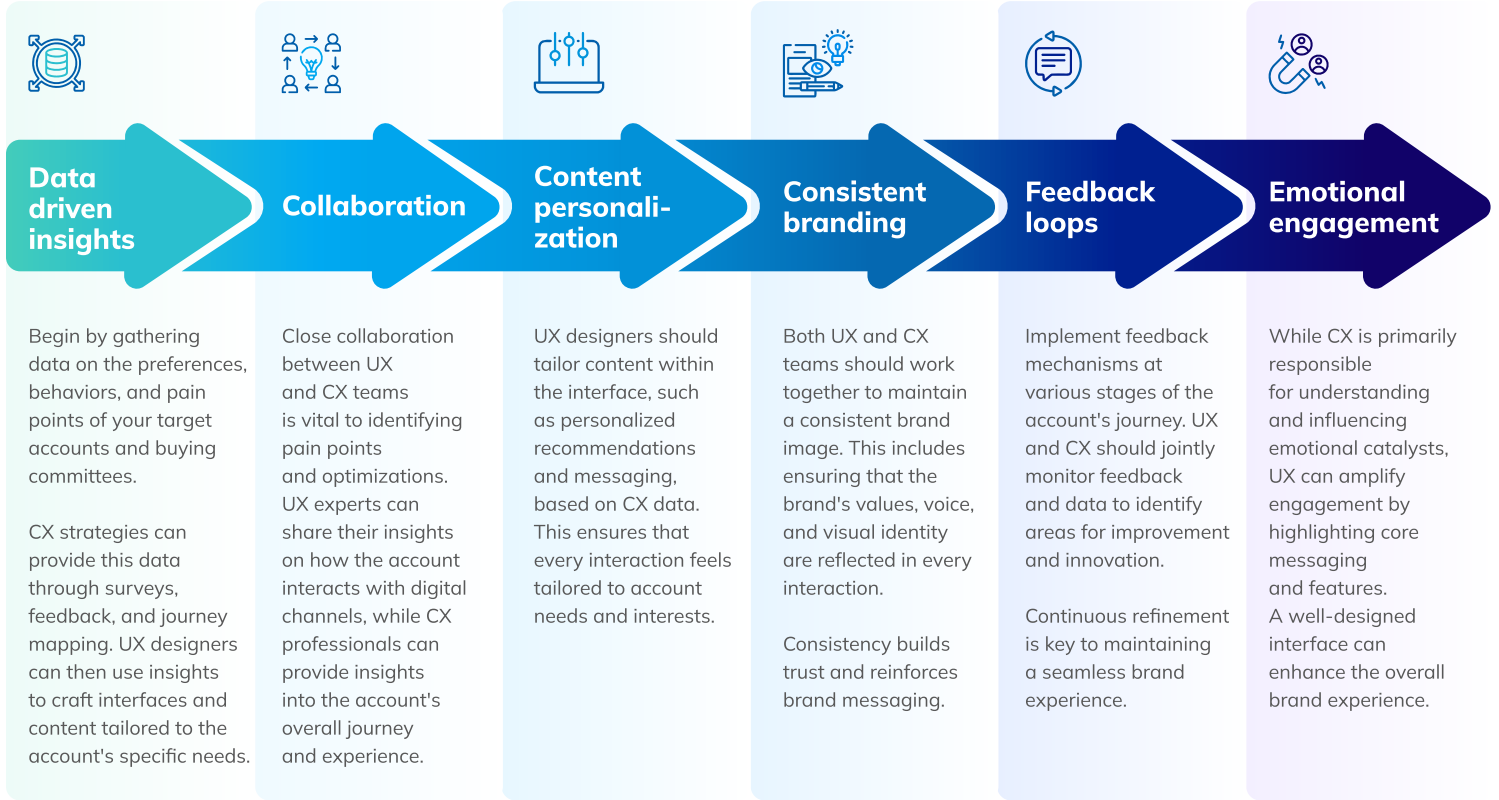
Data driven insights

Begin by gathering data on the preferences, behaviors, and pain points of your target accounts and buying committees.

CX strategies can provide this data through surveys, feedback, and journey mapping. UX designers can then use insights to craft interfaces and content tailored to the account's specific needs.

Collaboration

Close collaboration between UX and CX teams is vital to identifying pain points and optimizations. UX experts can share their insights on how the account interacts with digital channels, while CX professionals can provide insights into the account's overall journey and experience.

Content personalization

UX designers should tailor content within the interface, such as personalized recommendations and messaging, based on CX data. This ensures that every interaction feels tailored to account needs and interests.

Consistent branding

Both UX and CX teams should work together to maintain a consistent brand image. This includes ensuring that the brand's values, voice, and visual identity are reflected in every interaction.

Consistency builds trust and reinforces brand messaging.

Feedback loops

Implement feedback mechanisms at various stages of the account's journey. UX and CX should jointly monitor feedback and data to identify areas for improvement and innovation.

Continuous refinement is key to maintaining a seamless brand experience.

Emotional engagement

While CX is primarily responsible for understanding and influencing emotional catalysts, UX can amplify engagement by highlighting core messaging and features. A well-designed interface can enhance the overall brand experience.